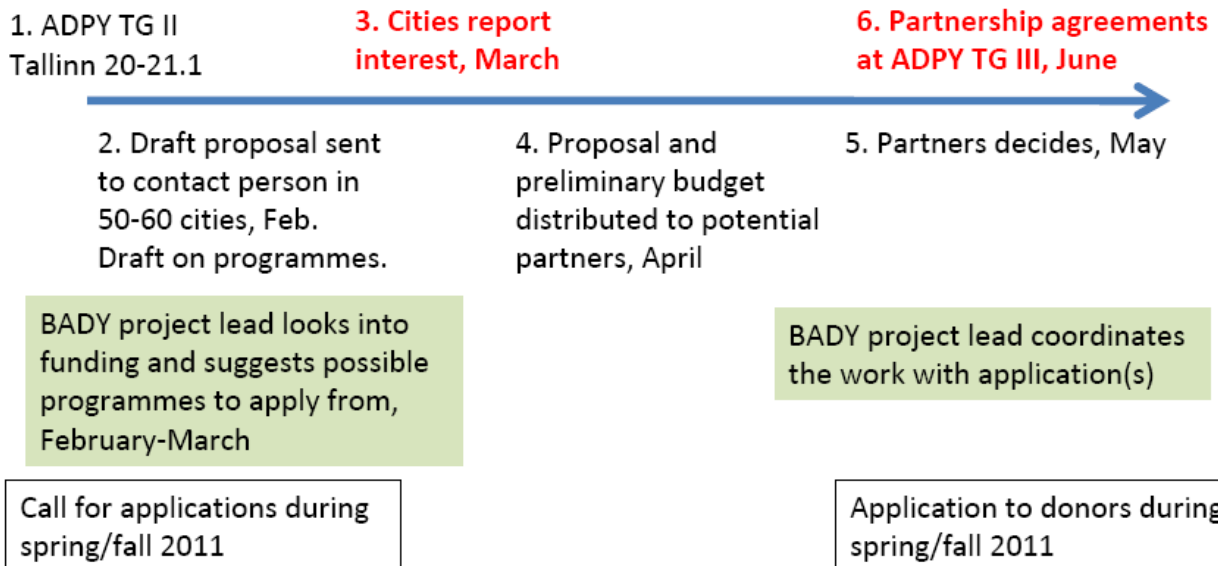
1. ADPY TG II
Tallinn 20-21.1

3. Cities report interest, March

6. Partnership agreements at ADPY TG III, June

2. Draft proposal sent to contact person in 50-60 cities, Feb. Draft on programmes.

4. Proposal and preliminary budget distributed to potential partners, April

5. Partners decides, May

BADY project lead looks into funding and suggests possible programmes to apply from, February-March

BADY project lead coordinates the work with application(s)

Call for applications during spring/fall 2011

Application to donors during spring/fall 2011